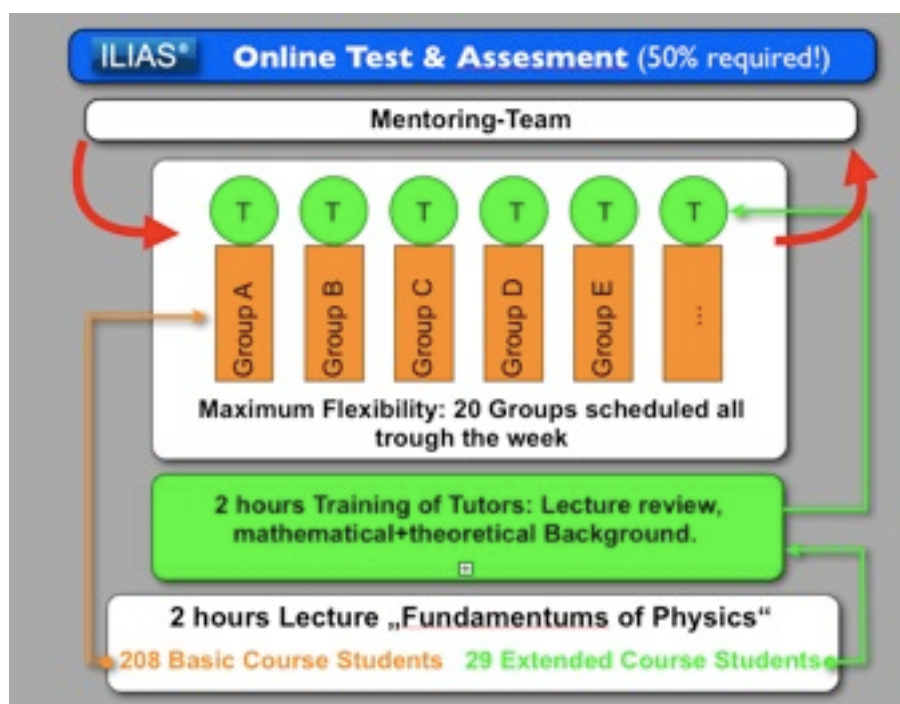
ILIAS® Online Test & Assesment (50% required!)

Mentoring-Team

T T T T T T

Group A Group B Group C Group D Group E ...

Maximum Flexibility: 20 Groups scheduled all trough the week

2 hours Training of Tutors: Lecture review, mathematical+theoretical Background.

2 hours Lecture „Fundamentums of Physics“

208 Basic Course Students 29 Extended Course Students